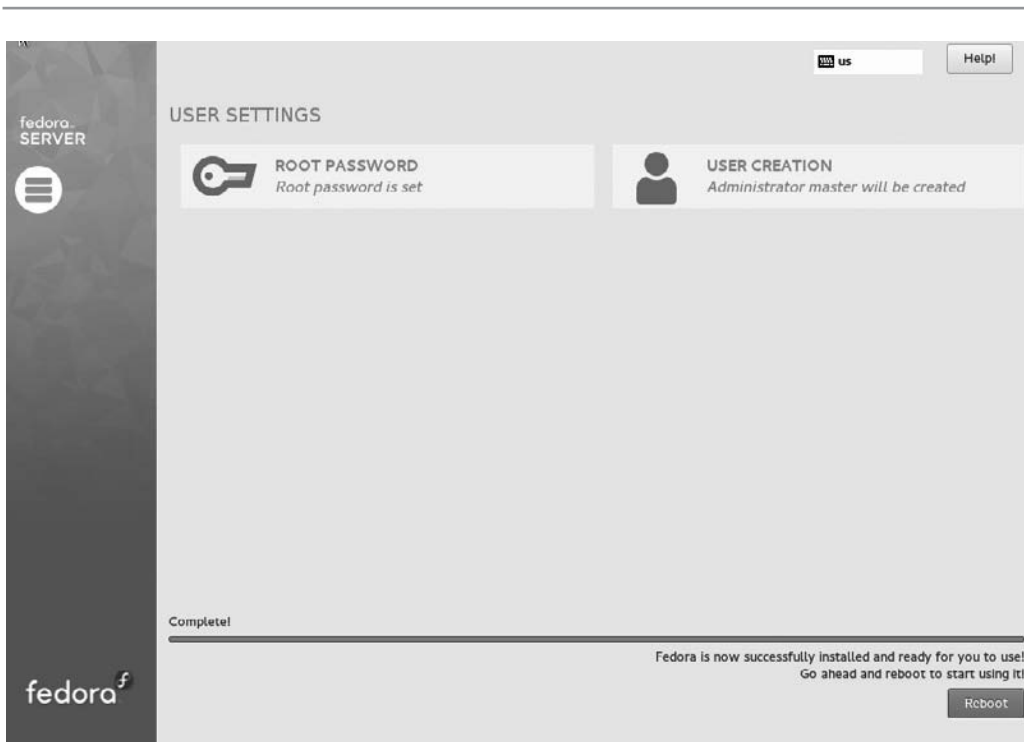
fedora SERVER

us

Help!

USER SETTINGS

ROOT PASSWORD
Root password is set

USER CREATION
Administrator master will be created

Complete!

Fedora is now successfully installed and ready for you to use!
Go ahead and reboot to start using it!

Reboot

fedora